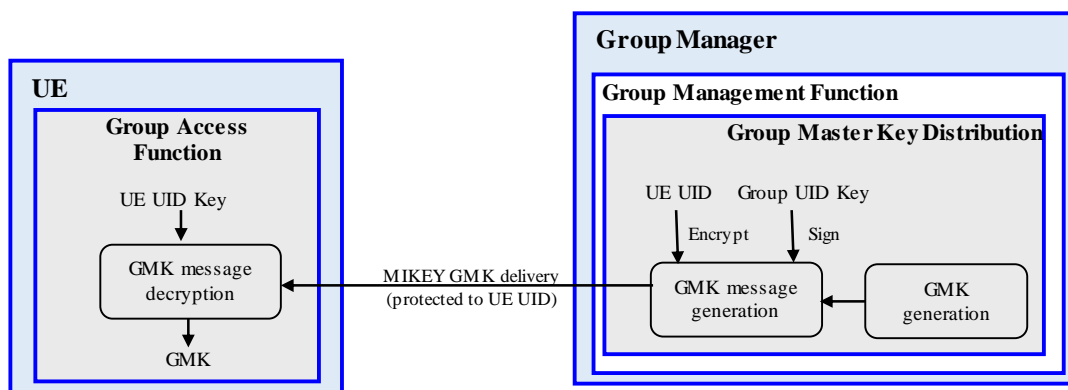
UE

Group Access Function

UE UID Key

GMK message decryption

GMK

MIKEY GMK delivery (protected to UE UID)

Group Manager

Group Management Function

Group Master Key Distribution

UE UID

Group UID Key

Encrypt

Sign

GMK message generation

GMK generation